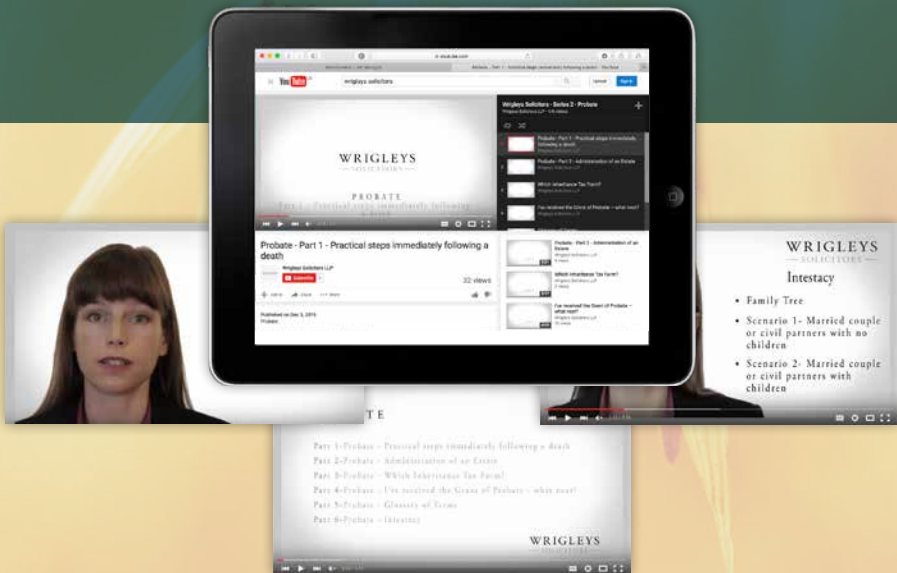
wrigleys solicitors

Upload Sign in

WRIGLEYS SOLICITORS

PROBATE

Part 1 - Practical steps immediately following a death

Wrigleys Solicitors - Series 2 - Probate

Wrigleys Solicitors LLP

Probate - Part 1 - Practical steps immediately following a death

Probate - Part 2 - Administration of an Estate

Which Inheritance Tax Form?

I've received the Grant of Probate - what next?

Probate - Part 1 - Practical steps immediately following a death

Wrigleys Solicitors LLP

Subscribe

32 views

Probate - Part 2 - Administration of an Estate

Which Inheritance Tax Form?

I've received the Grant of Probate - what next?

Published on Dec 3, 2015

WRIGLEYS SOLICITORS

Intestacy

• Family Tree

• Scenario 1- Married couple or civil partners with no children

• Scenario 2- Married couple or civil partners with children

TE

Part 1-Probate - Practical steps immediately following a death

Part 2-Probate - Administration of an Estate

Part 3-Probate - Which Inheritance Tax Form?

Part 4-Probate - I've received the Grant of Probate - what next?

Part 5-Probate - Glossary of Terms

Part 6-Probate - Intestacy

WRIGLEYS SOLICITORS